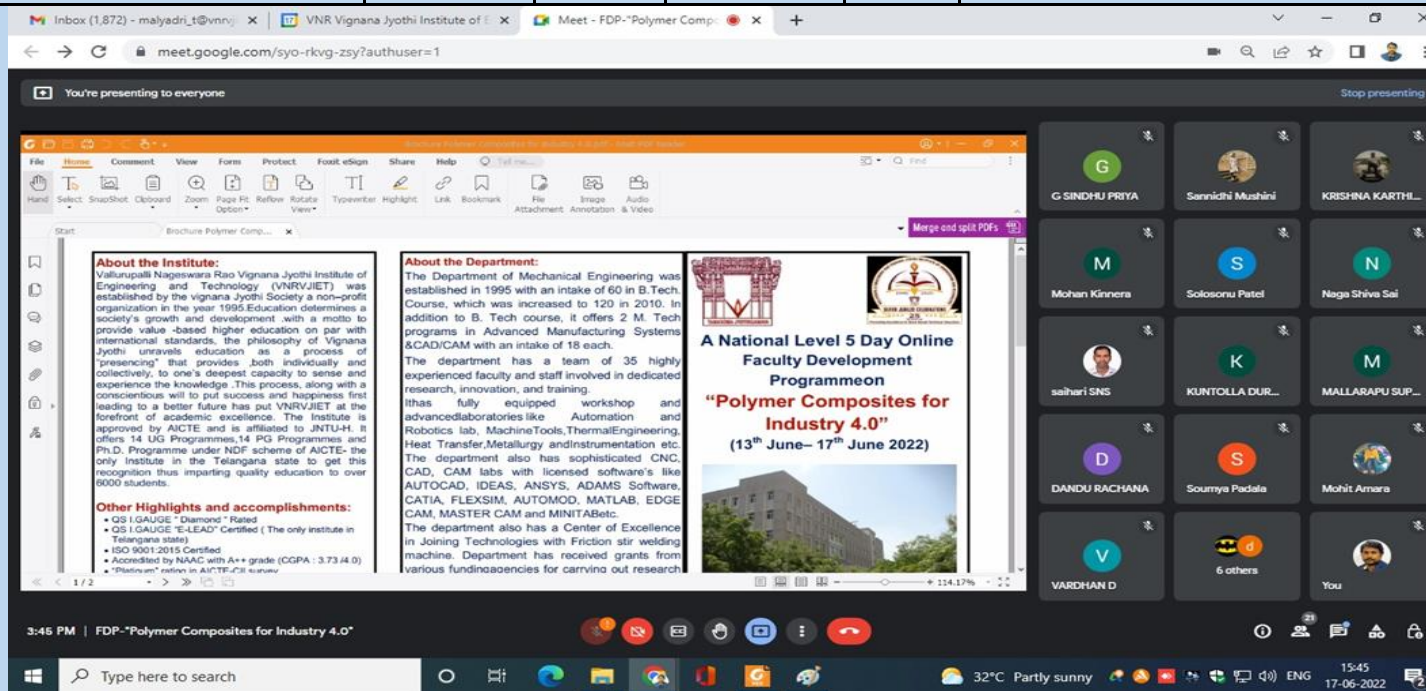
Inbox (1,872) - malyadri_t@vnrvj × VNR Vignana Jyothi Institute of E × Meet - FDP-"Polymer Comp ×

meet.google.com/syo-rkvg-zsy?authuser=1

You're presenting to everyone

Stop presenting

Brochure Polymer Composites for Industry 4.0.pdf - Foxit PDF Reader

File Home Comment View Form Protect Foxit eSign Share Help Tell me...

Hand Select SnapShot Clipboard Zoom Page Fit Option Reflow Rotate View Typewriter Highlight Link Bookmark File Attachment Image Annotation Audio & Video

Start Brochure Polymer Comp... ×

Merge and split PDFs

About the Institute:
Vallurupalli Nageswara Rao Vignana Jyothi Institute of Engineering and Technology (VNRVJIET) was established by the vignana Jyothi Society a non–profit organization in the year 1995.Education determines a society's growth and development .with a motto to provide value -based higher education on par with international standards, the philosophy of Vignana Jyothi unravels education as a process of "presencing" that provides ,both individually and collectively, to one's deepest capacity to sense and experience the knowledge .This process, along with a conscientious will to put success and happiness first leading to a better future has put VNRVJIET at the forefront of academic excellence. The Institute is approved by AICTE and is affiliated to JNTU-H. It offers 14 UG Programmes,14 PG Programmes and Ph.D. Programme under NDF scheme of AICTE- the only Institute in the Telangana state to get this recognition thus imparting quality education to over 6000 students.

Other Highlights and accomplishments:
• QS I.GAUGE " Diamond " Rated
• QS I.GAUGE "E-LEAD" Certified ( The only institute in Telangana state)
• ISO 9001:2015 Certified
• Accredited by NAAC with A++ grade (CGPA : 3.73 /4.0)
• "Platinum" rating in AICTE-CII survey

About the Department:
The Department of Mechanical Engineering was established in 1995 with an intake of 60 in B.Tech. Course, which was increased to 120 in 2010. In addition to B. Tech course, it offers 2 M. Tech programs in Advanced Manufacturing Systems &CAD/CAM with an intake of 18 each.
The department has a team of 35 highly experienced faculty and staff involved in dedicated research, innovation, and training.
Ithas fully equipped workshop and advancedlaboratories like Automation and Robotics lab, MachineTools,ThermalEngineering, Heat Transfer,Metallurgy andInstrumentation etc. The department also has sophisticated CNC, CAD, CAM labs with licensed software's like AUTOCAD, IDEAS, ANSYS, ADAMS Software, CATIA, FLEXSIM, AUTOMOD, MATLAB, EDGE CAM, MASTER CAM and MINITABetc.
The department also has a Center of Excellence in Joining Technologies with Friction stir welding machine. Department has received grants from various fundingaagencies for carrying out research

A National Level 5 Day Online Faculty Development Programmeon
"Polymer Composites for Industry 4.0"
(13$^{th}$ June– 17$^{th}$ June 2022)

1 / 2
114.17%

G SINDHU PRIYA
Sannidhi Mushini
KRISHNA KARTHI...
Mohan Kinnera
Solosonu Patel
Naga Shiva Sai
saihari SNS
KUNTOLLA DUR...
MALLARAPU SUP...
DANDU RACHANA
Soumya Padala
Mohit Amara
VARDHAN D
6 others
You

3:45 PM | FDP-"Polymer Composites for Industry 4.0"

21

Type here to search
32°C Partly sunny ENG 15:45 17-06-2022